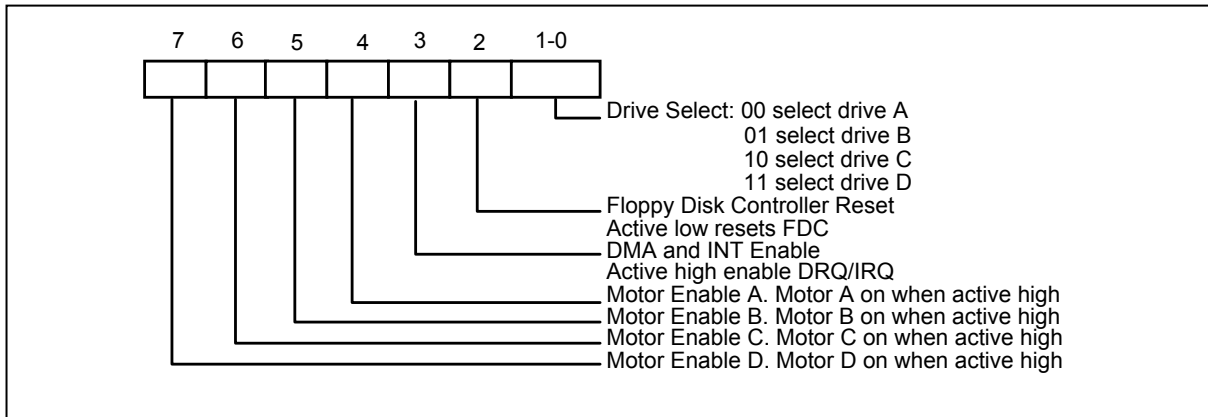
7 6 5 4 3 2 1-0

Drive Select: 00 select drive A
01 select drive B
10 select drive C
11 select drive D

Floppy Disk Controller Reset
Active low resets FDC

DMA and INT Enable
Active high enable DRQ/IRQ

Motor Enable A. Motor A on when active high

Motor Enable B. Motor B on when active high

Motor Enable C. Motor C on when active high

Motor Enable D. Motor D on when active high